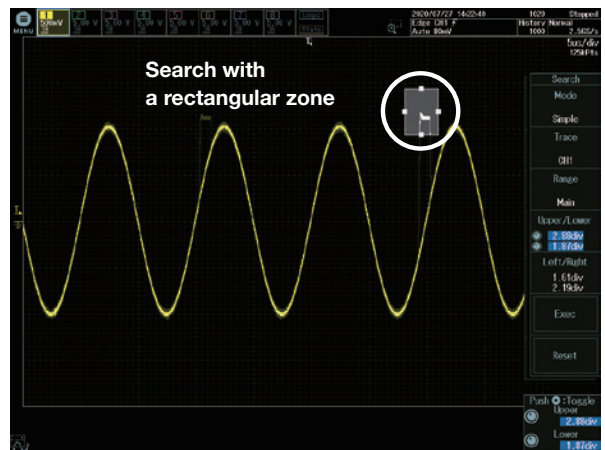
MENU
1 500mV
2 5.00 V
3 5.00 V
4 5.00 V
5 5.00 V
6 5.00 V
7 5.00 V
8 5.00 V
2020/07/27 14:22:40
Edge CH1 ƒ
Auto 80mV
1620 Stopped
History Normal
1000 2.5GS/s
5us/div
125kPts

Search with a rectangular zone

Search
Mode
Simple
Trace
CH1
Range
Main
Upper/Lower
2.88div
1.8/div
Left/Right
1.61div
2.19div
Exec
Reset
Push : Toggle
Upper
2.88div
Lower
1.8/div